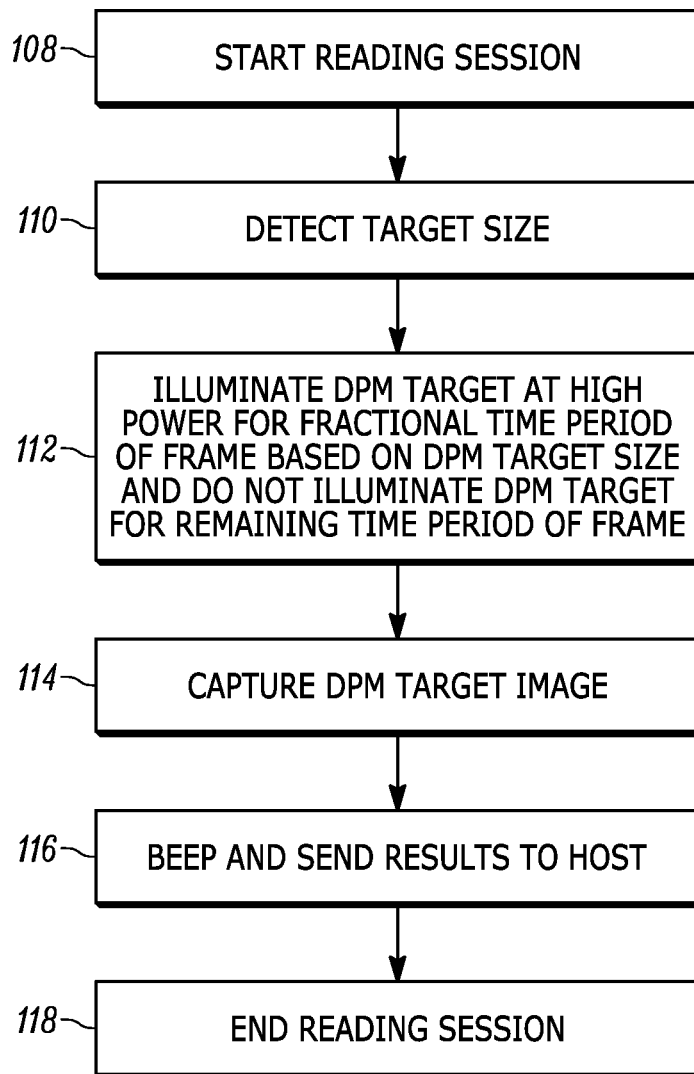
108 START READING SESSION

110 DETECT TARGET SIZE

112 ILLUMINATE DPM TARGET AT HIGH POWER FOR FRACTIONAL TIME PERIOD OF FRAME BASED ON DPM TARGET SIZE AND DO NOT ILLUMINATE DPM TARGET FOR REMAINING TIME PERIOD OF FRAME

114 CAPTURE DPM TARGET IMAGE

116 BEEP AND SEND RESULTS TO HOST

118 END READING SESSION